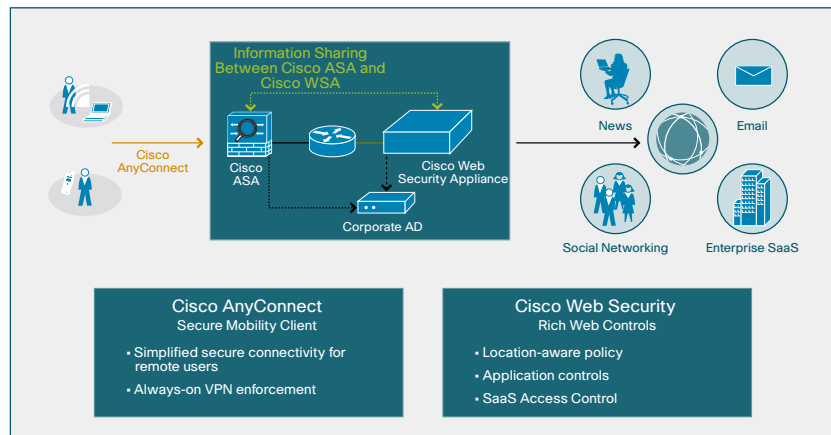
Information Sharing Between Cisco ASA and Cisco WSA

Cisco AnyConnect

Cisco ASA

Cisco Web Security Appliance

Corporate AD

News

Email

Social Networking

Enterprise SaaS

Cisco AnyConnect
Secure Mobility Client

• Simplified secure connectivity for remote users
• Always-on VPN enforcement

Cisco Web Security
Rich Web Controls

• Location-aware policy
• Application controls
• SaaS Access Control